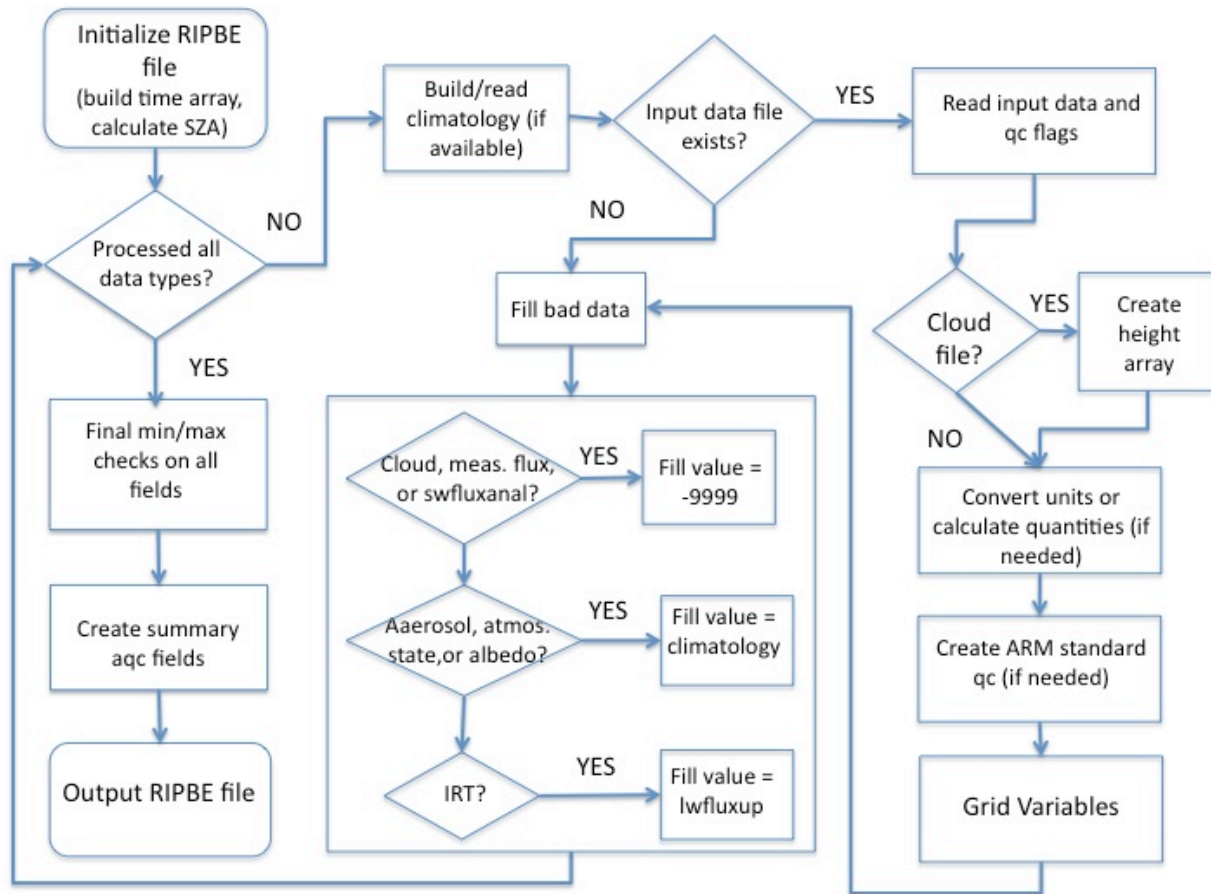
Initialize RIPBE file (build time array, calculate SZA)

Processed all data types?

NO

YES

Final min/max checks on all fields

Create summary aqc fields

Output RIPBE file

Build/read climatology (if available)

Input data file exists?

YES

NO

Fill bad data

Cloud, meas. flux, or swfluxanal?

YES

Fill value = -9999

Aaerosol, atmos. state,or albedo?

YES

Fill value = climatology

IRT?

YES

Fill value = lwfluxup

Read input data and qc flags

Cloud file?

YES

Create height array

NO

Convert units or calculate quantities (if needed)

Create ARM standard qc (if needed)

Grid Variables